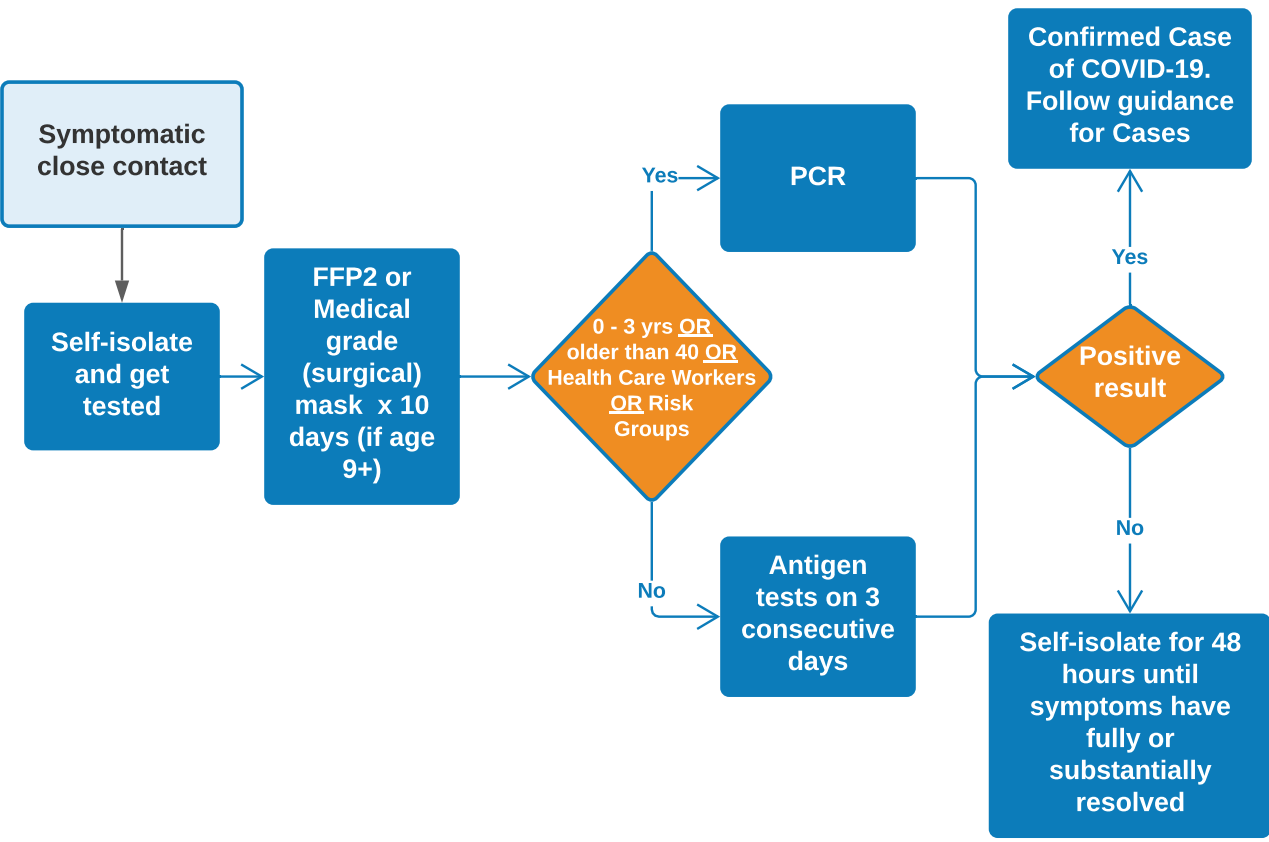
Symptomatic close contact

Self-isolate and get tested

FFP2 or Medical grade (surgical) mask x 10 days (if age 9+)

0 - 3 yrs OR older than 40 OR Health Care Workers OR Risk Groups

Yes

PCR

No

Antigen tests on 3 consecutive days

Positive result

Yes

Confirmed Case of COVID-19. Follow guidance for Cases

No

Self-isolate for 48 hours until symptoms have fully or substantially resolved